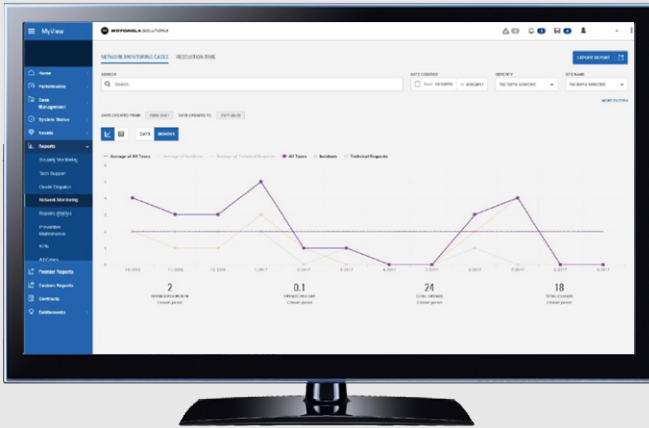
MyView

MOTOROLA SOLUTIONS

Home
Performance
Case Management
System Status
Assets
Reports
Security Monitoring
Tech Support
Onsite Dispatch
Network Monitoring
Repairs (Depot)
Preventive Maintenance
KPIs
All Cases
Premier Reports
Custom Reports
Contracts
Entitlements

NETWORK MONITORING CASES    RESOLUTION TIME

EXPORT REPORT

SEARCH
Search

DATE CREATED
SEVERITY
SITE NAME

MORE FILTERS

DATE CREATED FROM    DATE CREATED TO

DAYS    MONTHS

Average of All Types    Average of Incidents    Average of Technical Requests    All Types    Incidents    Technical Requests

2
0.1
24
18
TOTAL CLOSED